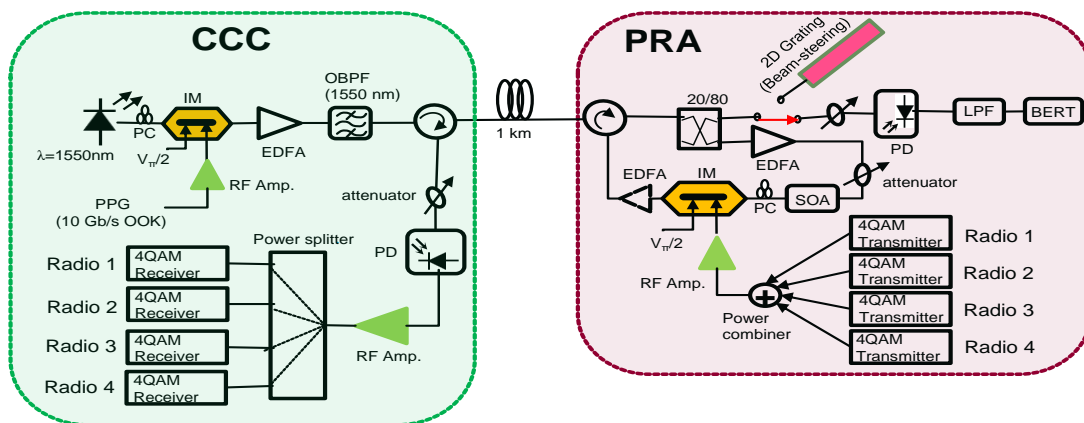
CCC

PRA

2D Grating (Beam-steering)

λ=1550nm

PC

IM

$V_\pi/2$

EDFA

OBPF (1550 nm)

1 km

PPG (10 Gb/s OOK)

RF Amp.

attenuator

Power splitter

PD

Radio 1
4QAM Receiver

Radio 2
4QAM Receiver

Radio 3
4QAM Receiver

Radio 4
4QAM Receiver

RF Amp.

20/80

EDFA

PD

LPF

BERT

EDFA

IM

PC

SOA

attenuator

$V_\pi/2$

RF Amp.

Power combiner

4QAM Transmitter
Radio 1

4QAM Transmitter
Radio 2

4QAM Transmitter
Radio 3

4QAM Transmitter
Radio 4